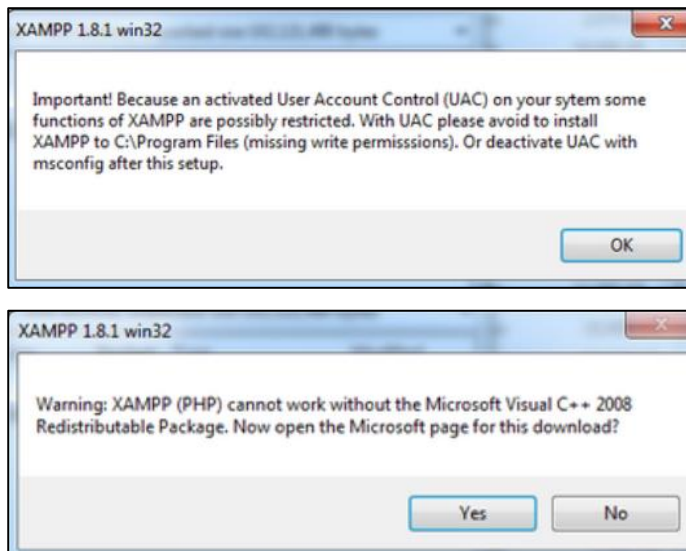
XAMPP 1.8.1 win32

Important! Because an activated User Account Control (UAC) on your sytem some functions of XAMPP are possibly restricted. With UAC please avoid to install XAMPP to C:\Program Files (missing write permisssions). Or deactivate UAC with msconfig after this setup.

OK

XAMPP 1.8.1 win32

Warning: XAMPP (PHP) cannot work without the Microsoft Visual C++ 2008 Redistributable Package. Now open the Microsoft page for this download?

Yes

No